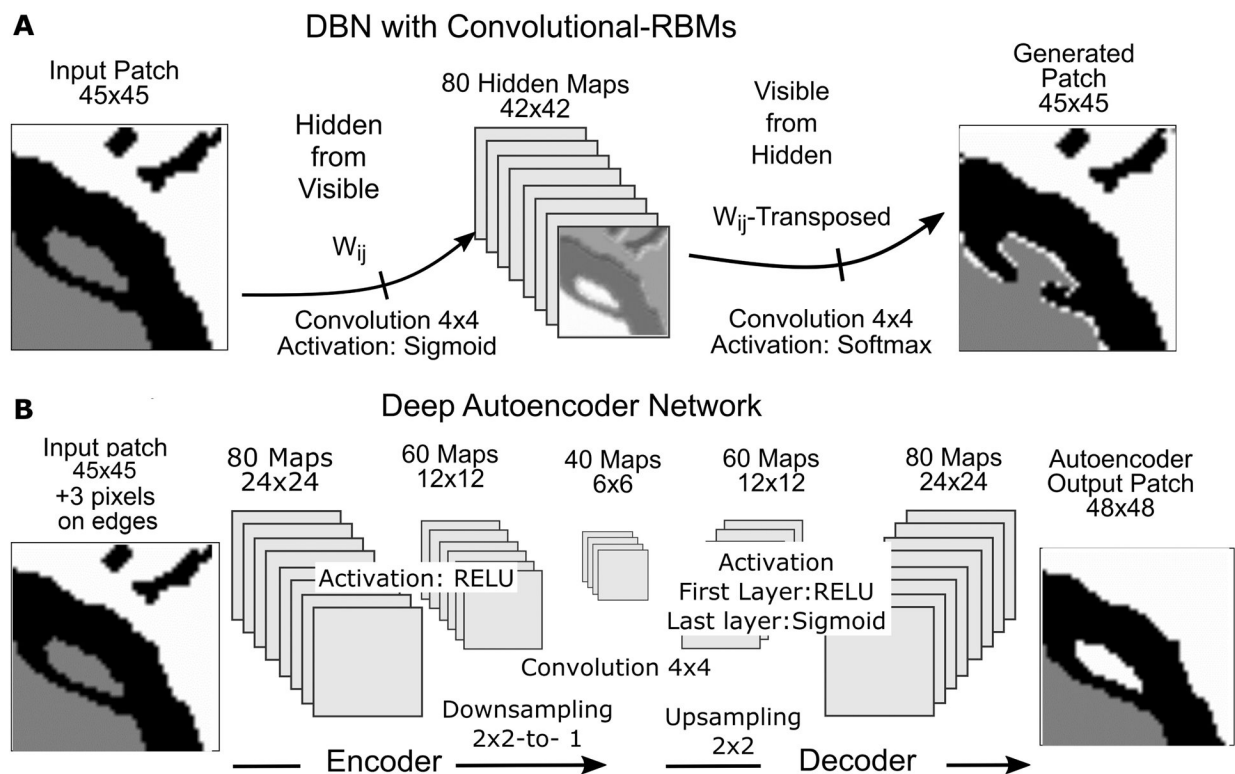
A

DBN with Convolutional-RBMs

Input Patch
45x45

Hidden
from
Visible

$W_{ij}$

Convolution 4x4
Activation: Sigmoid

80 Hidden Maps
42x42

Visible
from
Hidden

$W_{ij}$-Transposed

Convolution 4x4
Activation: Softmax

Generated
Patch
45x45

B

Deep Autoencoder Network

Input patch
45x45
+3 pixels
on edges

80 Maps
24x24

60 Maps
12x12

Activation: RELU

40 Maps
6x6

60 Maps
12x12

Activation
First Layer:RELU
Last layer:Sigmoid

80 Maps
24x24

Autoencoder
Output Patch
48x48

Convolution 4x4

Downsampling
2x2-to- 1

Upsampling
2x2

Encoder

Decoder